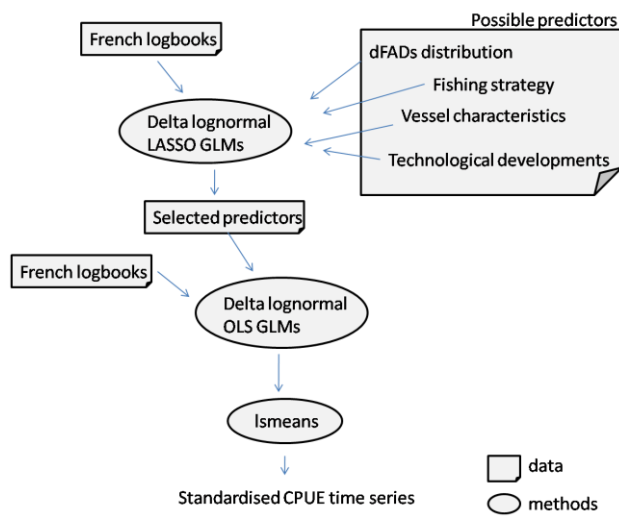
Possible predictors

French logbooks

dFADs distribution

Fishing strategy

Delta lognormal LASSO GLMs

Vessel characteristics

Technological developments

Selected predictors

French logbooks

Delta lognormal OLS GLMs

lsmeans

data

Standardised CPUE time series

methods